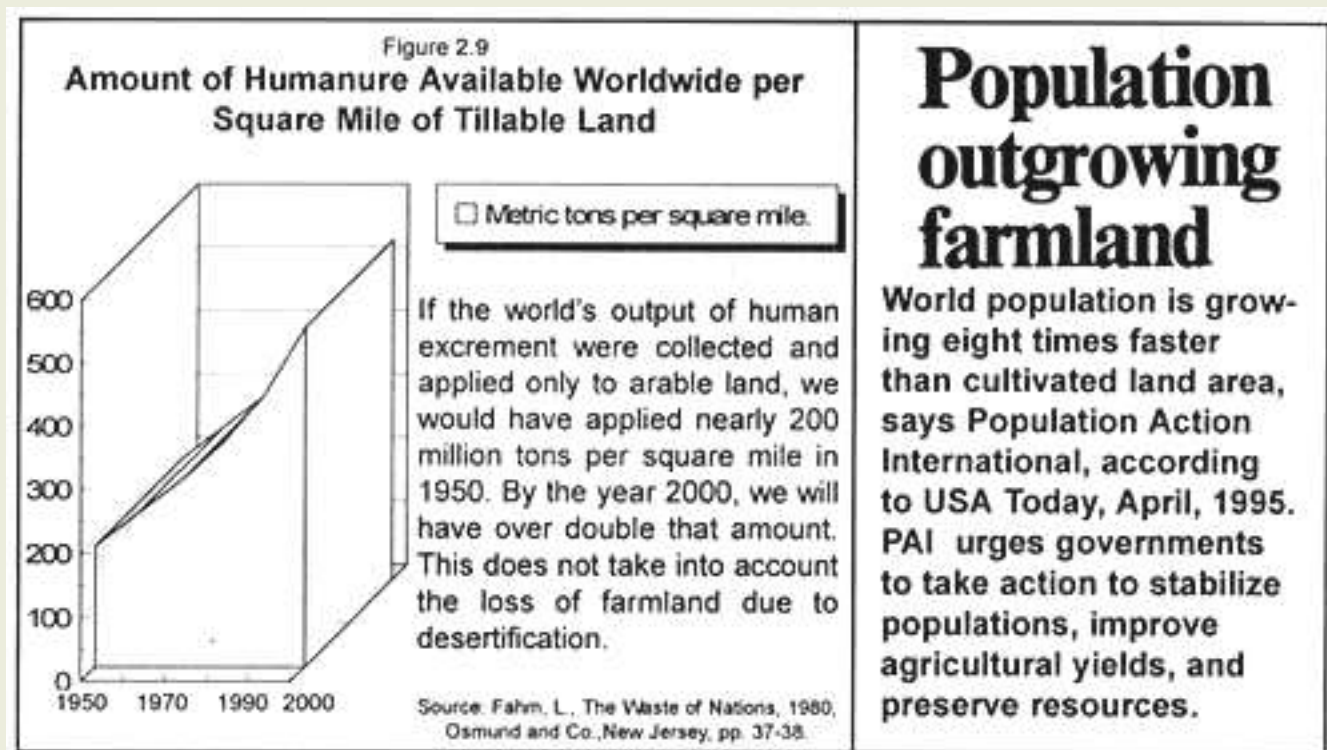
Figure 2.9
Amount of Humanure Available Worldwide per Square Mile of Tillable Land

☐ Metric tons per square mile.

600
500
400
300
200
100
0
1950 1970 1990 2000

If the world's output of human excrement were collected and applied only to arable land, we would have applied nearly 200 million tons per square mile in 1950. By the year 2000, we will have over double that amount. This does not take into account the loss of farmland due to desertification.

Source: Fahm, L., The Waste of Nations, 1980, Osmund and Co., New Jersey, pp. 37-38.

Population outgrowing farmland

World population is growing eight times faster than cultivated land area, says Population Action International, according to USA Today, April, 1995. PAI urges governments to take action to stabilize populations, improve agricultural yields, and preserve resources.